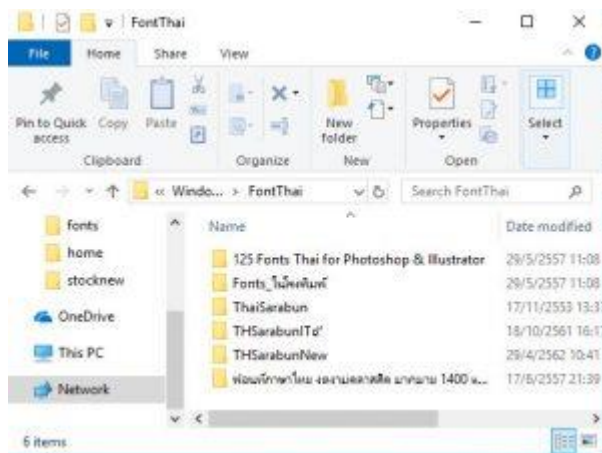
FontThai

File Home Share View

Pin to Quick access Copy Paste Clipboard

Organize

New folder New

Properties Open

Select

« Windo... > FontThai

Search FontThai

fonts
home
stocknew
OneDrive
This PC
Network

| Name | Date modified |
|---|---|
| 125 Fonts Thai for Photoshop & Illustrator | 29/5/2557 11:08 |
| Fonts_ไม้พิมพ์ | 29/5/2557 11:08 |
| ThaiSarabun | 17/11/2553 13:3 |
| THSarabunITร' | 18/10/2561 16:1 |
| THSarabunNew | 29/4/2562 10:41 |
| ฟอนต์ภาษาไทย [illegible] 1400 ... | 17/6/2557 21:39 |

6 items